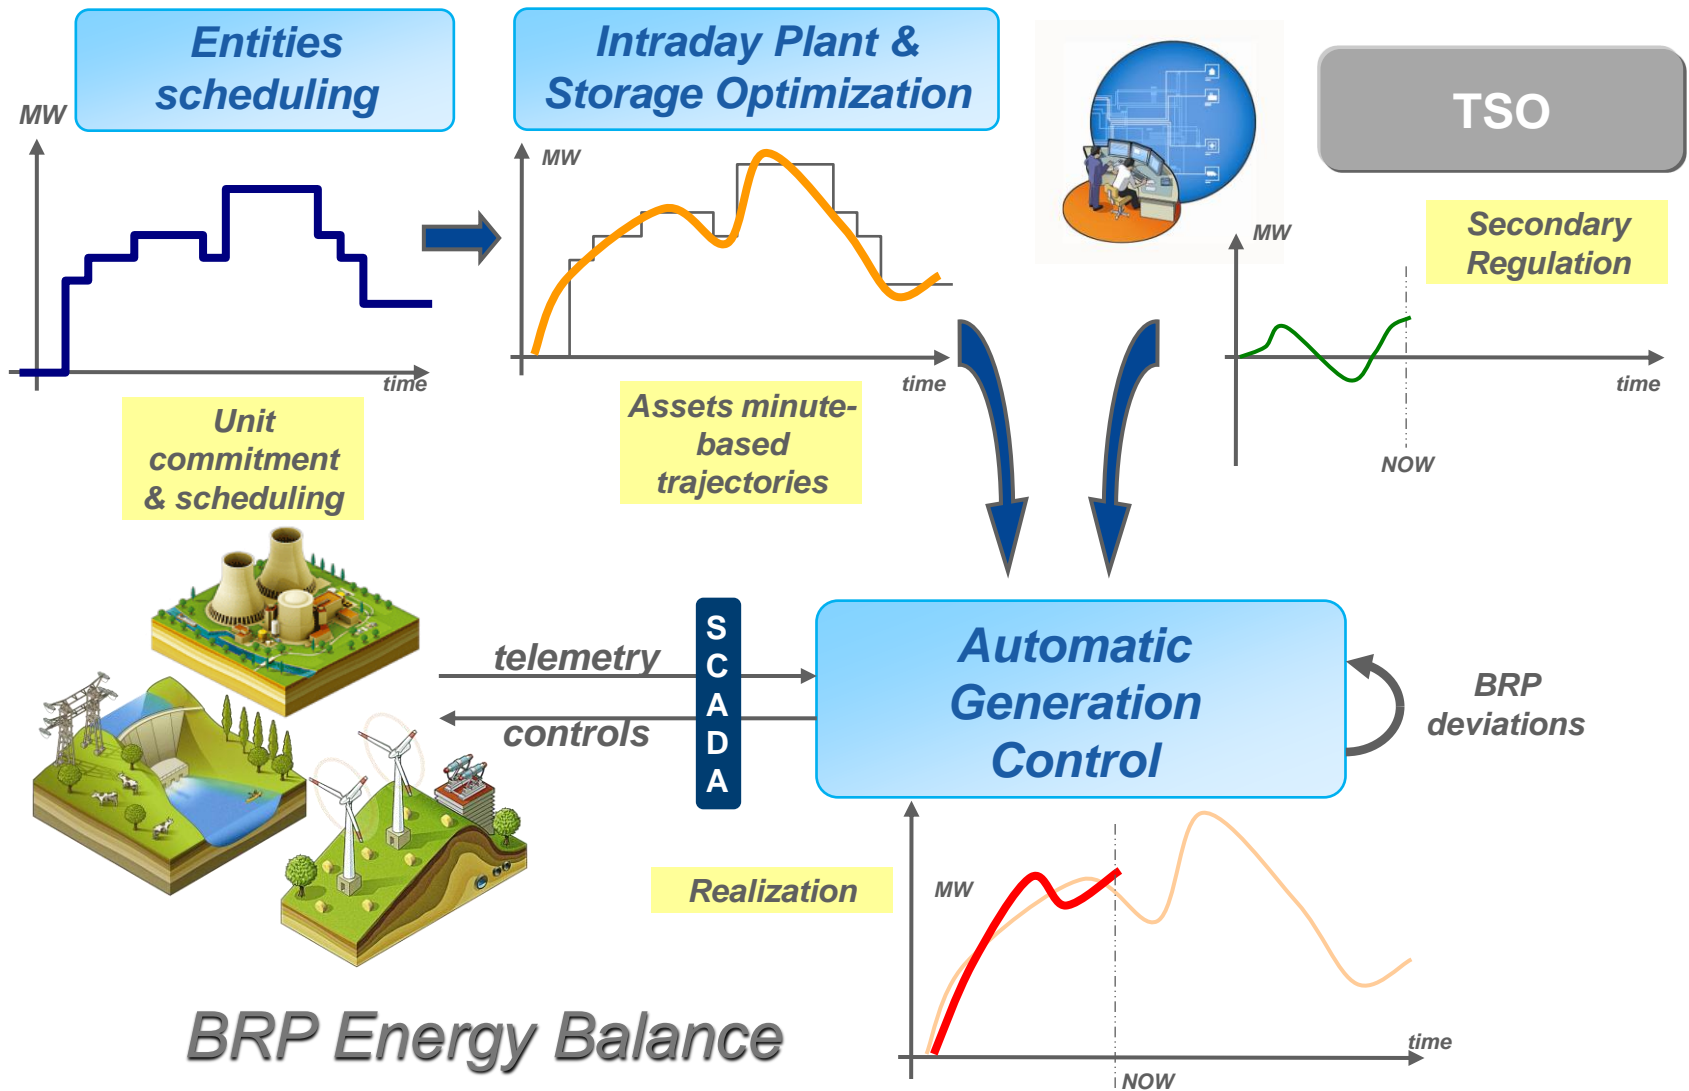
Entities scheduling

Intraday Plant & Storage Optimization

TSO

MW

time

MW

time

Unit commitment & scheduling

Assets minute-based trajectories

MW

Secondary Regulation

time

NOW

telemetry

controls

S
C
A
D
A

Automatic Generation Control

BRP deviations

Realization

MW

time

NOW

BRP Energy Balance